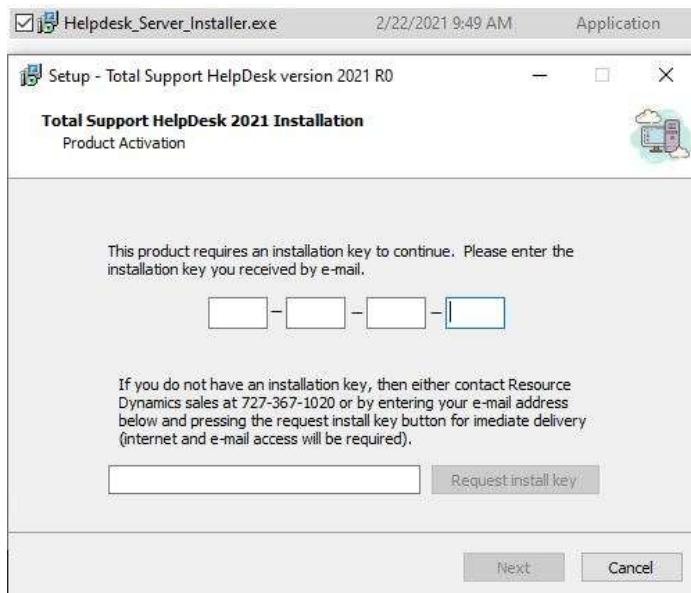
Helpdesk_Server_Installer.exe 2/22/2021 9:49 AM Application

Setup - Total Support HelpDesk version 2021 R0

Total Support HelpDesk 2021 Installation
Product Activation

This product requires an installation key to continue. Please enter the installation key you received by e-mail.

- - -

If you do not have an installation key, then either contact Resource Dynamics sales at 727-367-1020 or by entering your e-mail address below and pressing the request install key button for imediate delivery (internet and e-mail access will be required).

Request install key

Next Cancel